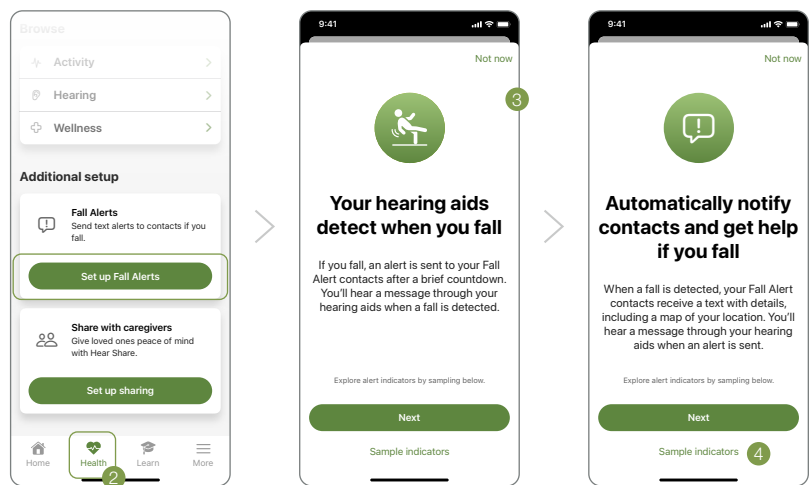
Browse

Activity

Hearing

Wellness

Additional setup

Fall Alerts
Send text alerts to contacts if you fall.

Set up Fall Alerts

Share with caregivers
Give loved ones peace of mind with Hear Share.

Set up sharing

Home
Health
Learn
More

2

9:41

Not now

3

Your hearing aids detect when you fall

If you fall, an alert is sent to your Fall Alert contacts after a brief countdown. You'll hear a message through your hearing aids when a fall is detected.

Explore alert indicators by sampling below.

Next

Sample indicators

9:41

Not now

Automatically notify contacts and get help if you fall

When a fall is detected, your Fall Alert contacts receive a text with details, including a map of your location. You'll hear a message through your hearing aids when an alert is sent.

Explore alert indicators by sampling below.

Next

Sample indicators

4